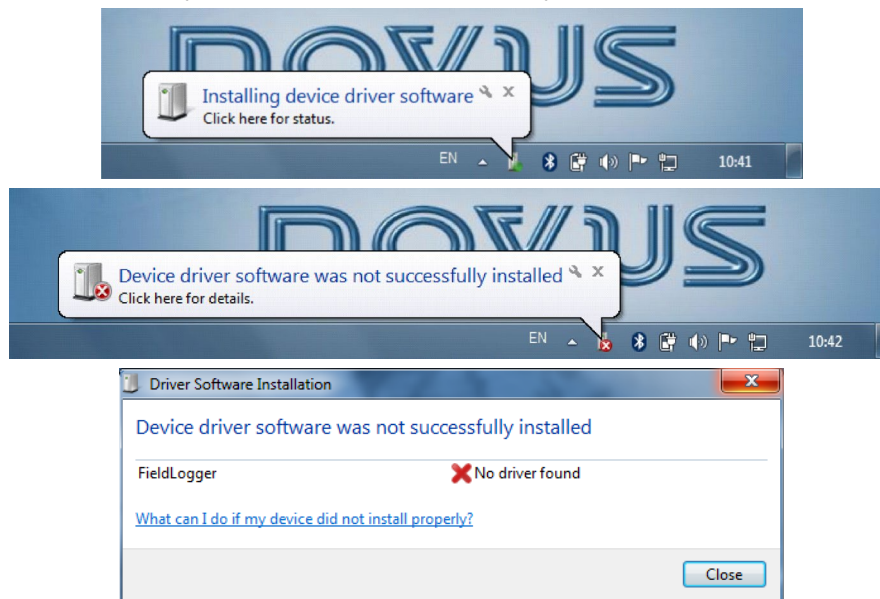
NOVUS

Installing device driver software
Click here for status.

EN 10:41

NOVUS

Device driver software was not successfully installed
Click here for details.

EN 10:42

Driver Software Installation

Device driver software was not successfully installed

FieldLogger No driver found

What can I do if my device did not install properly?

Close